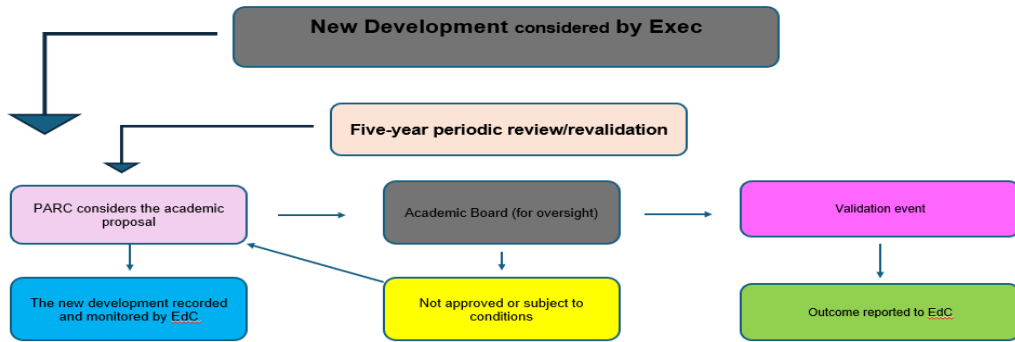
New Development considered by Exec

Five-year periodic review/revalidation

PARC considers the academic proposal

Academic Board (for oversight)

Validation event

The new development recorded and monitored by EdC

Not approved or subject to conditions

Outcome reported to EdC